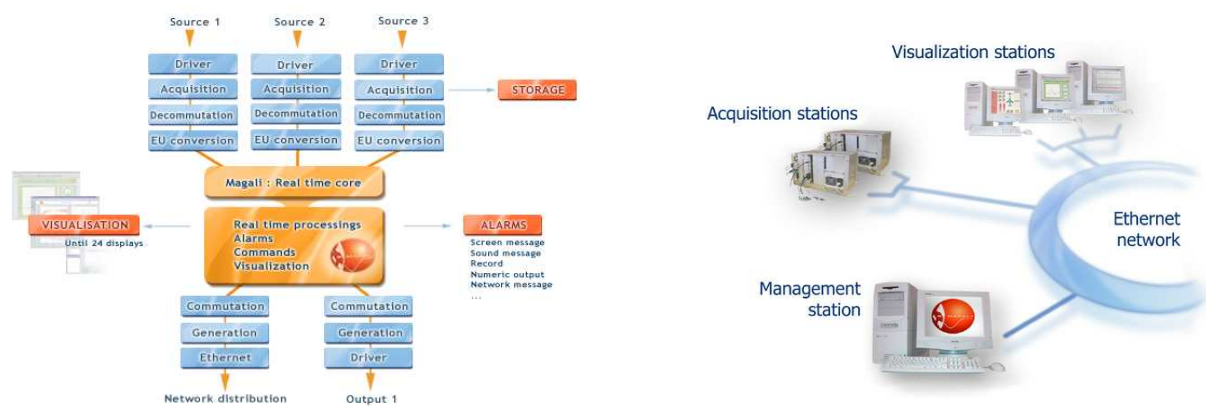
Source 1
Source 2
Source 3

Driver
Acquisition
Decommutation
EU conversion

Driver
Acquisition
Decommutation
EU conversion

Driver
Acquisition
Decommutation
EU conversion

STORAGE

Magali : Real time core

VISUALISATION
Until 24 displays

Real time processings
Alarms
Commands
Visualization

ALARMS
Screen message
Sound message
Record
Numeric output
Network message
...

Commutation
Generation
Ethernet
Network distribution

Commutation
Generation
Driver
Output 1

Visualization stations

Acquisition stations

Ethernet network

Management station